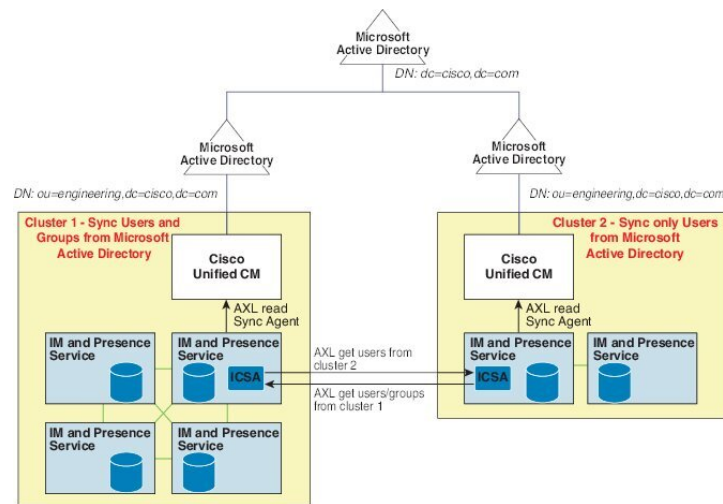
Microsoft Active Directory

DN: dc=cisco,dc=com

Microsoft Active Directory

Microsoft Active Directory

DN: ou=engineering,dc=cisco,dc=com

DN: ou=engineering,dc=cisco,dc=com

Cluster 1 - Sync Users and Groups from Microsoft Active Directory

Cisco Unified CM

AXL read Sync Agent

IM and Presence Service

IM and Presence Service

ICSA

IM and Presence Service

IM and Presence Service

AXL get users from cluster 2

AXL get users/groups from cluster 1

Cluster 2 - Sync only Users from Microsoft Active Directory

Cisco Unified CM

AXL read Sync Agent

IM and Presence Service

ICSA

IM and Presence Service